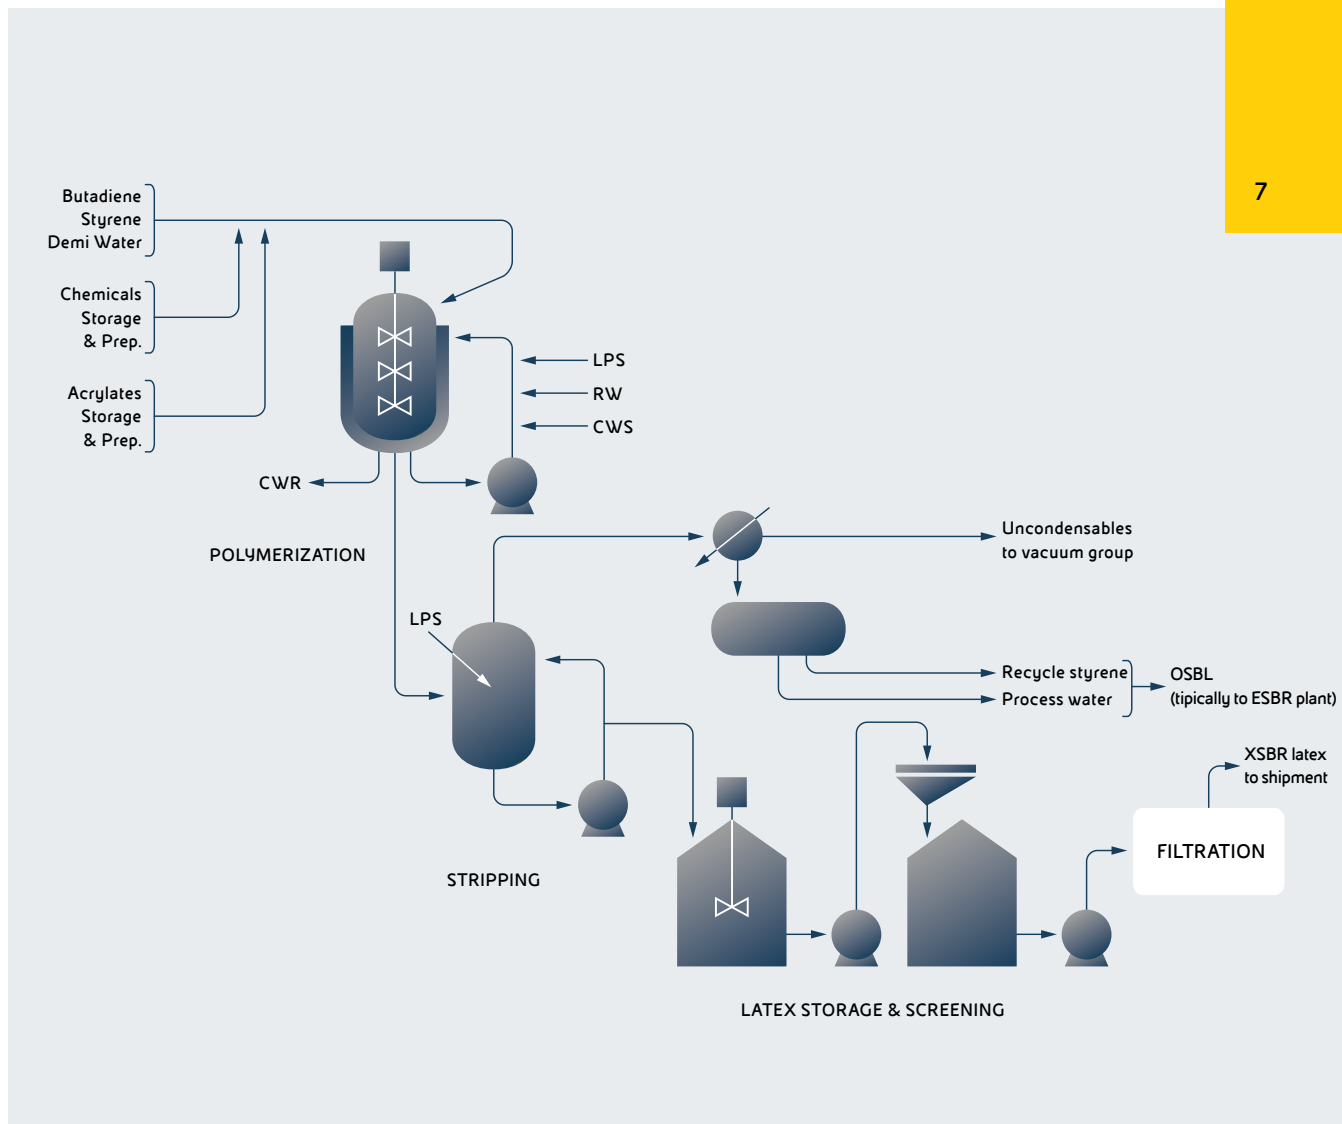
7

Butadiene
Styrene
Demi Water

Chemicals
Storage
& Prep.

Acrylates
Storage
& Prep.

LPS
RW
CWS

CWR

POLYMERIZATION

Uncondensables
to vacuum group

LPS

Recycle styrene
Process water

OSBL
(tipically to ESBR plant)

XSBR latex
to shipment

FILTRATION

STRIPPING

LATEX STORAGE & SCREENING